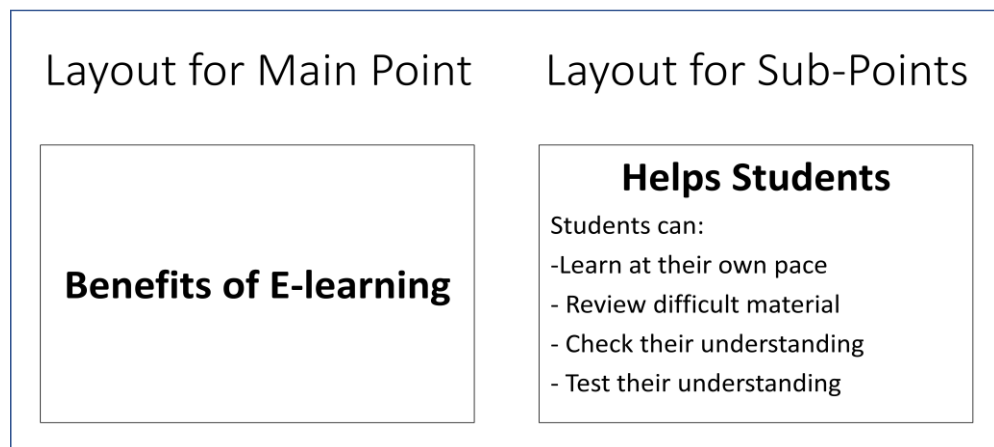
Layout for Main Point

Benefits of E-learning

Layout for Sub-Points

Helps Students

Students can:
-Learn at their own pace
- Review difficult material
- Check their understanding
- Test their understanding